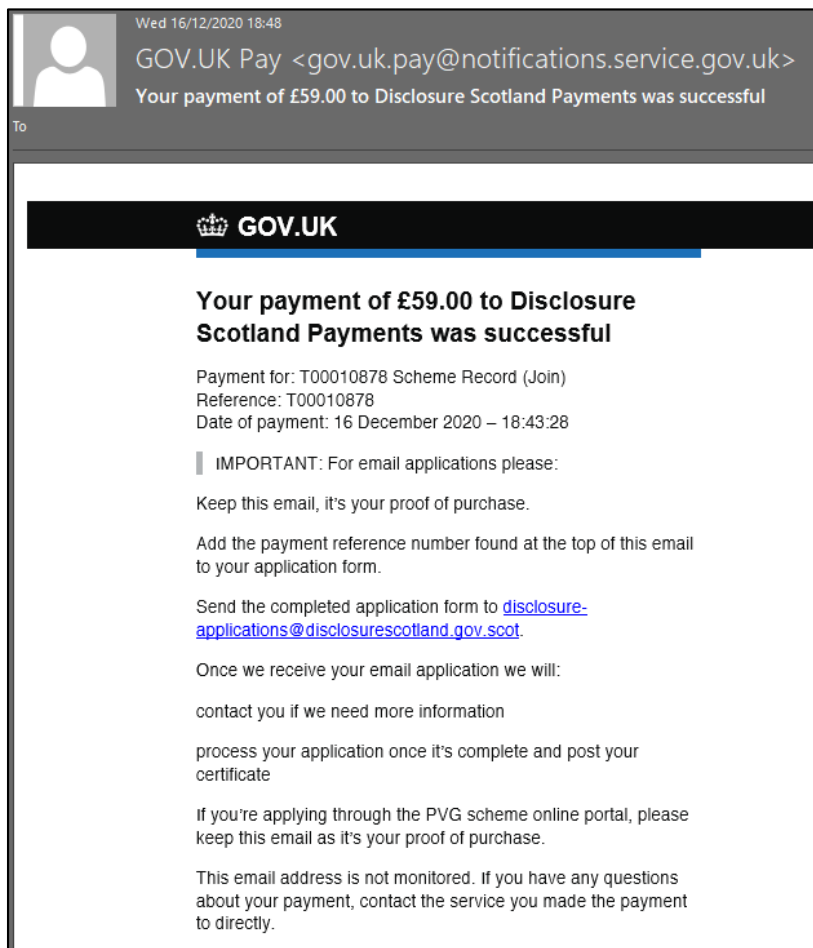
Wed 16/12/2020 18:48

GOV.UK Pay <gov.uk.pay@notifications.service.gov.uk>

Your payment of £59.00 to Disclosure Scotland Payments was successful

To

GOV.UK

Your payment of £59.00 to Disclosure Scotland Payments was successful

Payment for: T00010878 Scheme Record (Join)
Reference: T00010878
Date of payment: 16 December 2020 – 18:43:28

IMPORTANT: For email applications please:

Keep this email, it's your proof of purchase.

Add the payment reference number found at the top of this email to your application form.

Send the completed application form to disclosure-applications@disclosurescotland.gov.scot.

Once we receive your email application we will:

contact you if we need more information

process your application once it's complete and post your certificate

If you're applying through the PVG scheme online portal, please keep this email as it's your proof of purchase.

This email address is not monitored. If you have any questions about your payment, contact the service you made the payment to directly.